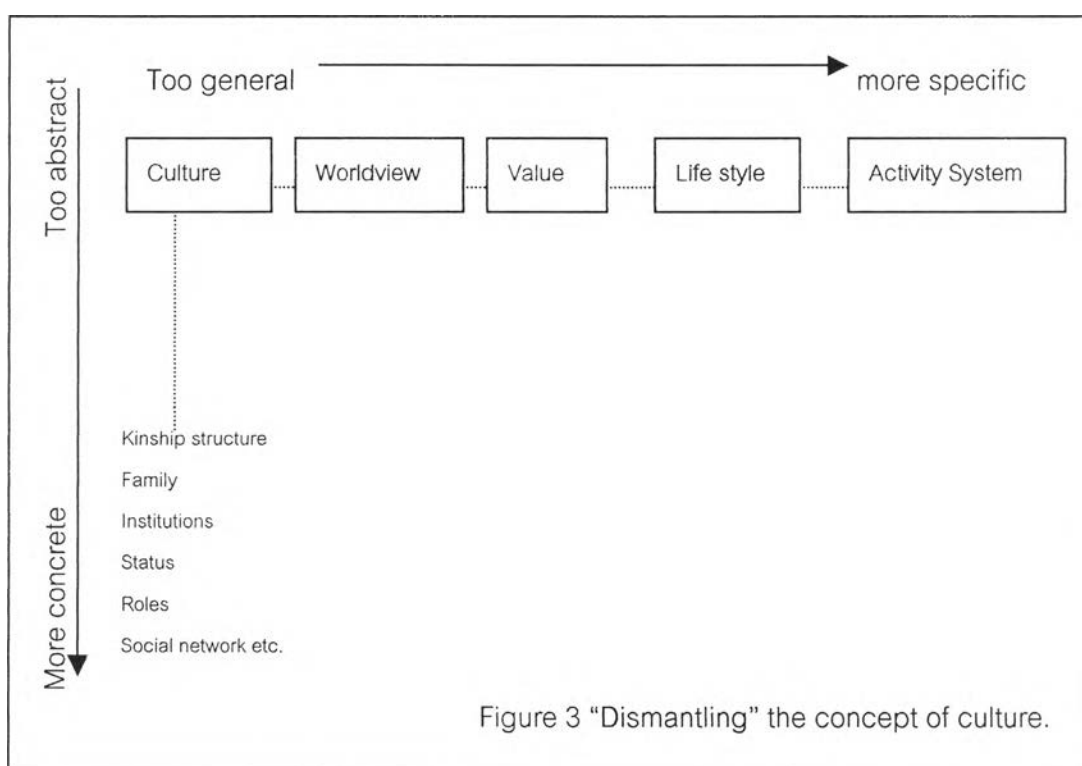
Too general

more specific

Too abstract

Culture

Worldview

Value

Life style

Activity System

Kinship structure

Family

Institutions

Status

Roles

Social network etc.

More concrete

Figure 3 "Dismantling" the concept of culture.